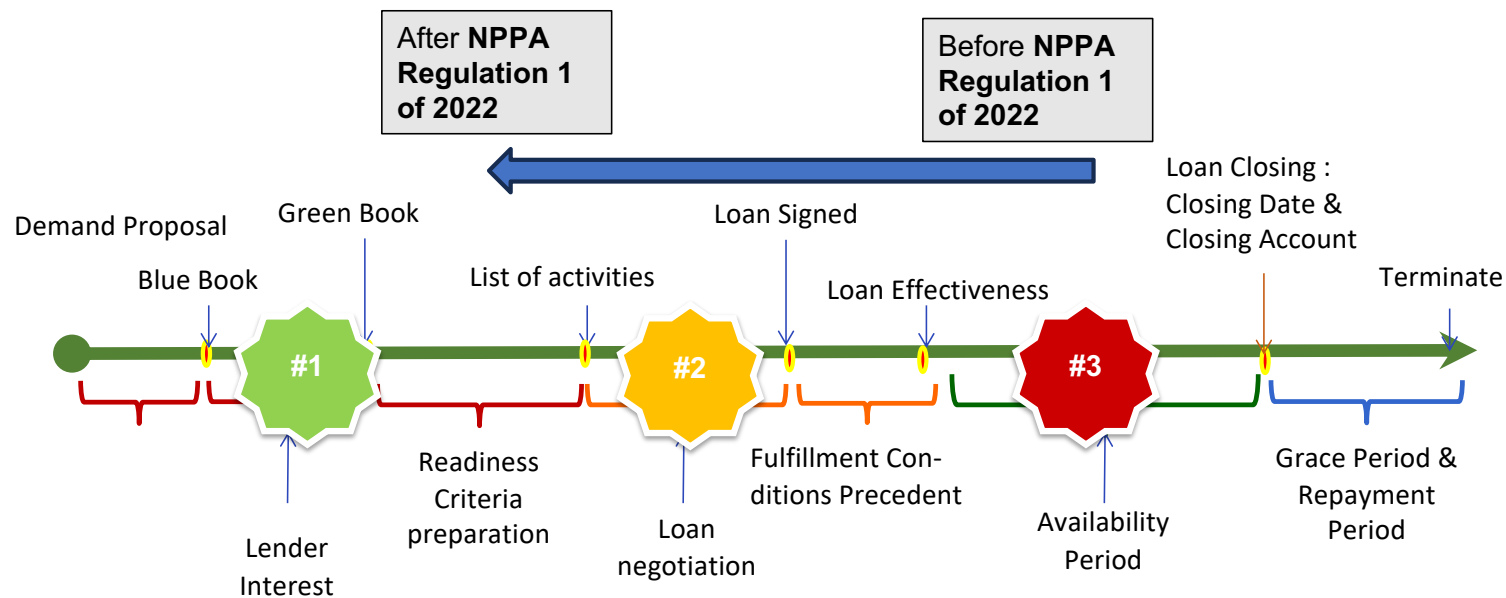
After **NPPA Regulation 1 of 2022**

Before **NPPA Regulation 1 of 2022**

Demand Proposal

Blue Book

Green Book

List of activities

Loan Signed

Loan Effectiveness

Loan Closing : Closing Date & Closing Account

Terminate

#1

#2

#3

Lender Interest

Readiness Criteria preparation

Loan negotiation

Fulfillment Conditions Precedent

Availability Period

Grace Period & Repayment Period